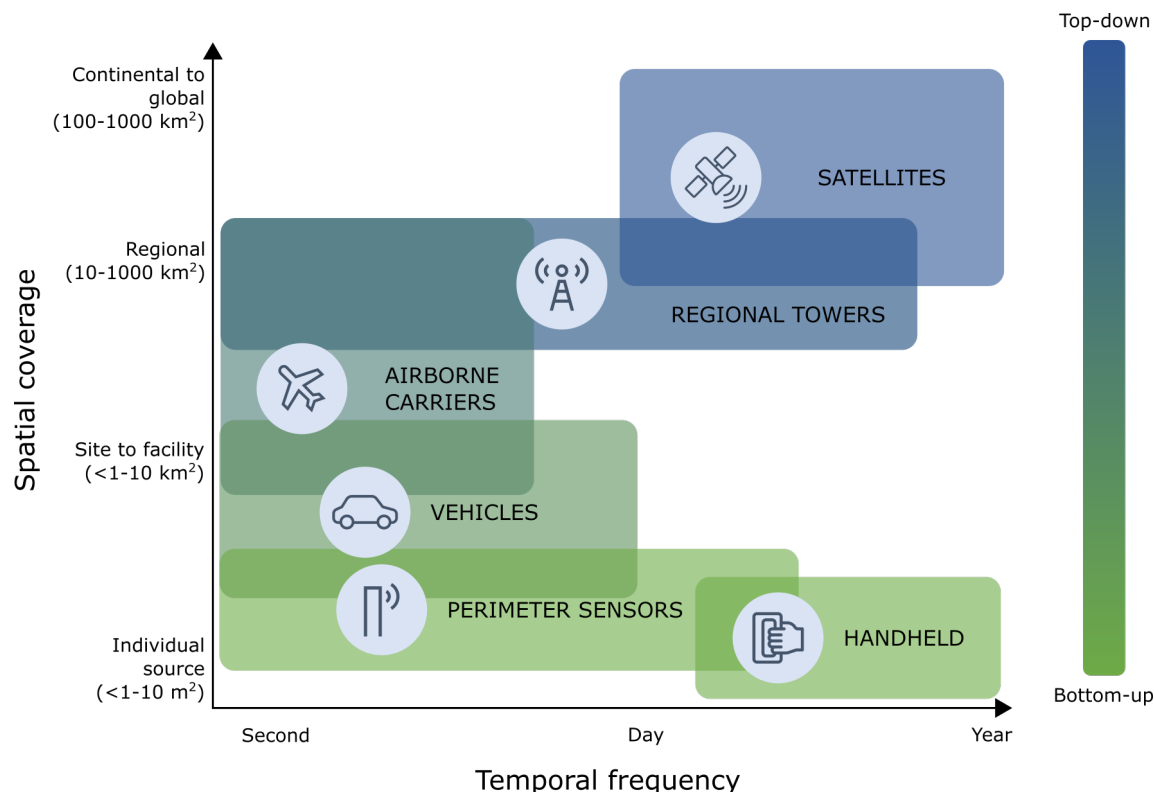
Top-down

Continental to global ($100-1000\ km^2$)

Regional ($10-1000\ km^2$)

Site to facility ($<1-10\ km^2$)

Individual source ($<1-10\ m^2$)

Spatial coverage

SATELLITES

REGIONAL TOWERS

AIRBORNE CARRIERS

VEHICLES

PERIMETER SENSORS

HANDHELD

Bottom-up

Second

Day

Year

Temporal frequency